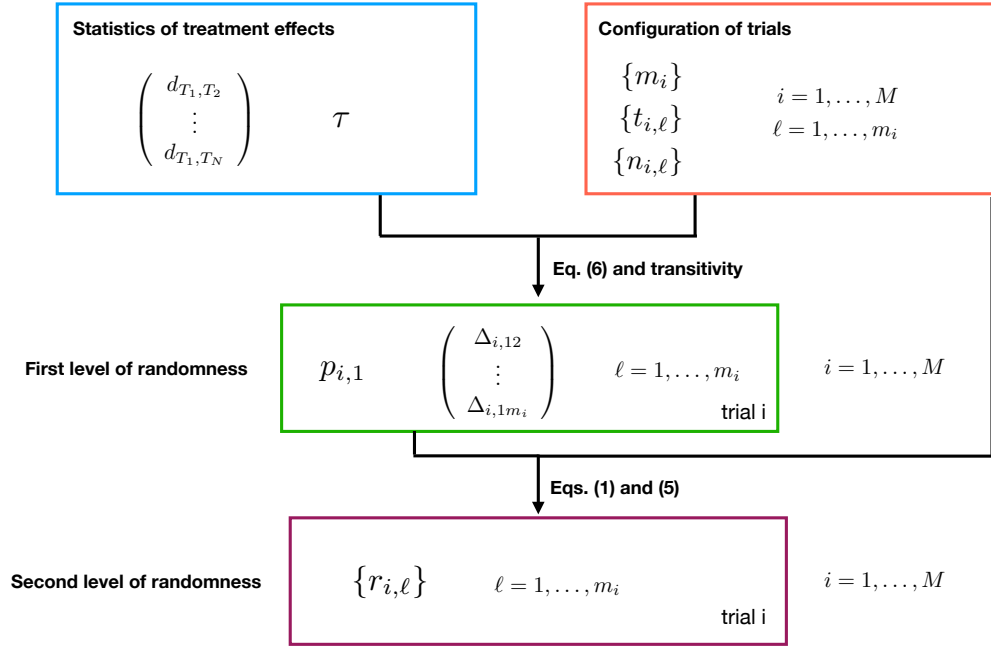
Statistics of treatment effects

$\begin{pmatrix} d_{T_1,T_2} \\ \vdots \\ d_{T_1,T_N} \end{pmatrix}$ $\tau$

Configuration of trials

$\{m_i\}$
$\{t_{i,\ell}\}$
$\{n_{i,\ell}\}$

$i = 1, \ldots, M$
$\ell = 1, \ldots, m_i$

Eq. (6) and transitivity

First level of randomness

$p_{i,1}$ $\begin{pmatrix} \Delta_{i,12} \\ \vdots \\ \Delta_{i,1m_i} \end{pmatrix}$ $\ell = 1, \ldots, m_i$

trial i

$i = 1, \ldots, M$

Eqs. (1) and (5)

Second level of randomness

$\{r_{i,\ell}\}$ $\ell = 1, \ldots, m_i$

trial i

$i = 1, \ldots, M$